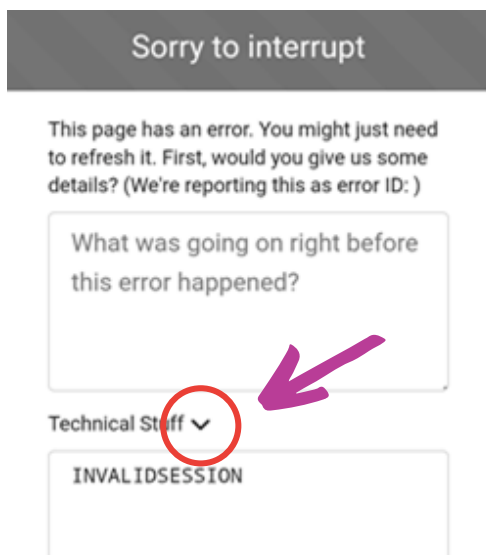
Sorry to interrupt

This page has an error. You might just need to refresh it. First, would you give us some details? (We're reporting this as error ID: )

What was going on right before this error happened?

Technical Stuff

INVALIDSESSION